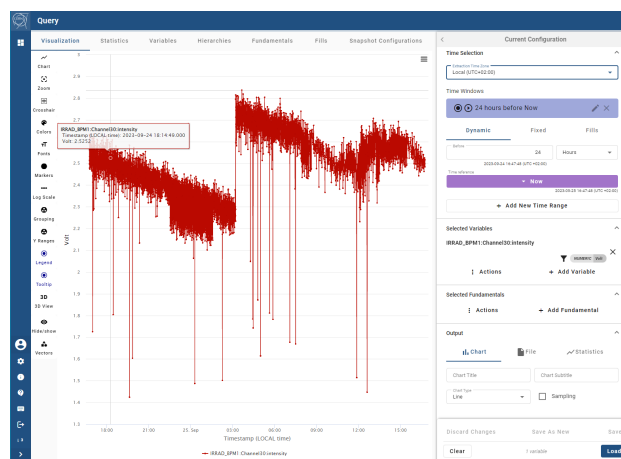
Query

Visualization Statistics Variables Hierarchies Fundamentals Fills Snapshot Configurations

Chart
Zoom
Crosshair
Colors
Font
Markers
Log Scale
Grouping
Y Ranges
Legend
Tooltip
3D
3D View
Hide/show
Vectors

IRRAD_BPM1:Channel30:intensity
Timestamp (LOCAL time): 2023-09-24 18:14:49.000
Volt: 2.5252

3
2.9
2.8
2.7
2.6
2.5
2.4
2.3
2.2
2.1
2
1.9
1.8
1.7
1.6
1.5
1.4
1.3

Volt

18:00 21:00 25. Sep 03:00 06:00 09:00 12:00 15:00

Timestamp (LOCAL time)

IRRAD_BPM1:Channel30:intensity

Current Configuration

Time Selection

Selected Time Zone
Local (UTC+02:00)

Time Windows

24 hours before Now

Dynamic Fixed Fills

Before
24 Hours
2023-09-24 16:47:48 (UTC+02:00)

Time reference
Now
2023-09-25 16:47:48 (UTC+02:00)

+ Add New Time Range

Selected Variables

IRRAD_BPM1:Channel30:intensity
NUMERIC Volt

Actions + Add Variable

Selected Fundamentals

Actions + Add Fundamental

Output

Chart File Statistics

Chart Title Chart Subtitle

Chart Type
Line

Sampling

Discard Changes Save As New Save

Clear 1 variable Load